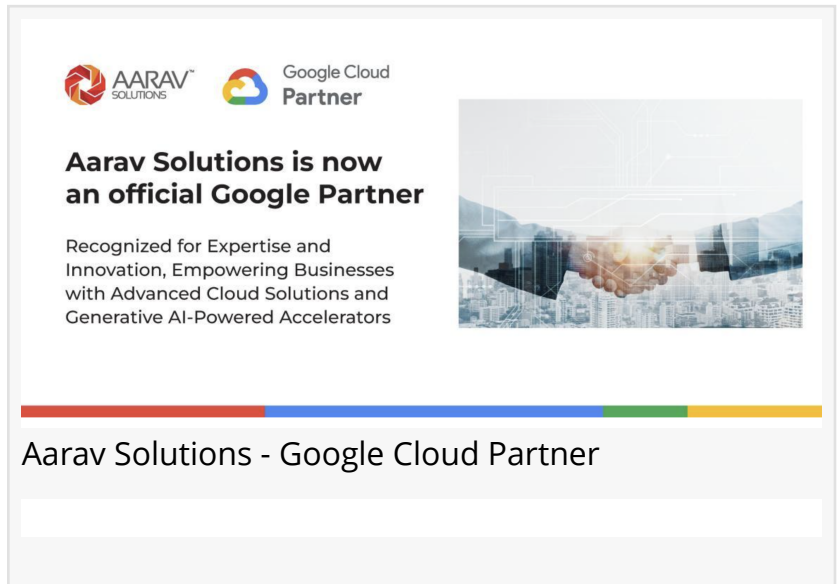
AARAV™ SOLUTIONS

Google Cloud Partner

Aarav Solutions is now an official Google Partner

Recognized for Expertise and Innovation, Empowering Businesses with Advanced Cloud Solutions and Generative AI-Powered Accelerators

Aarav Solutions - Google Cloud Partner